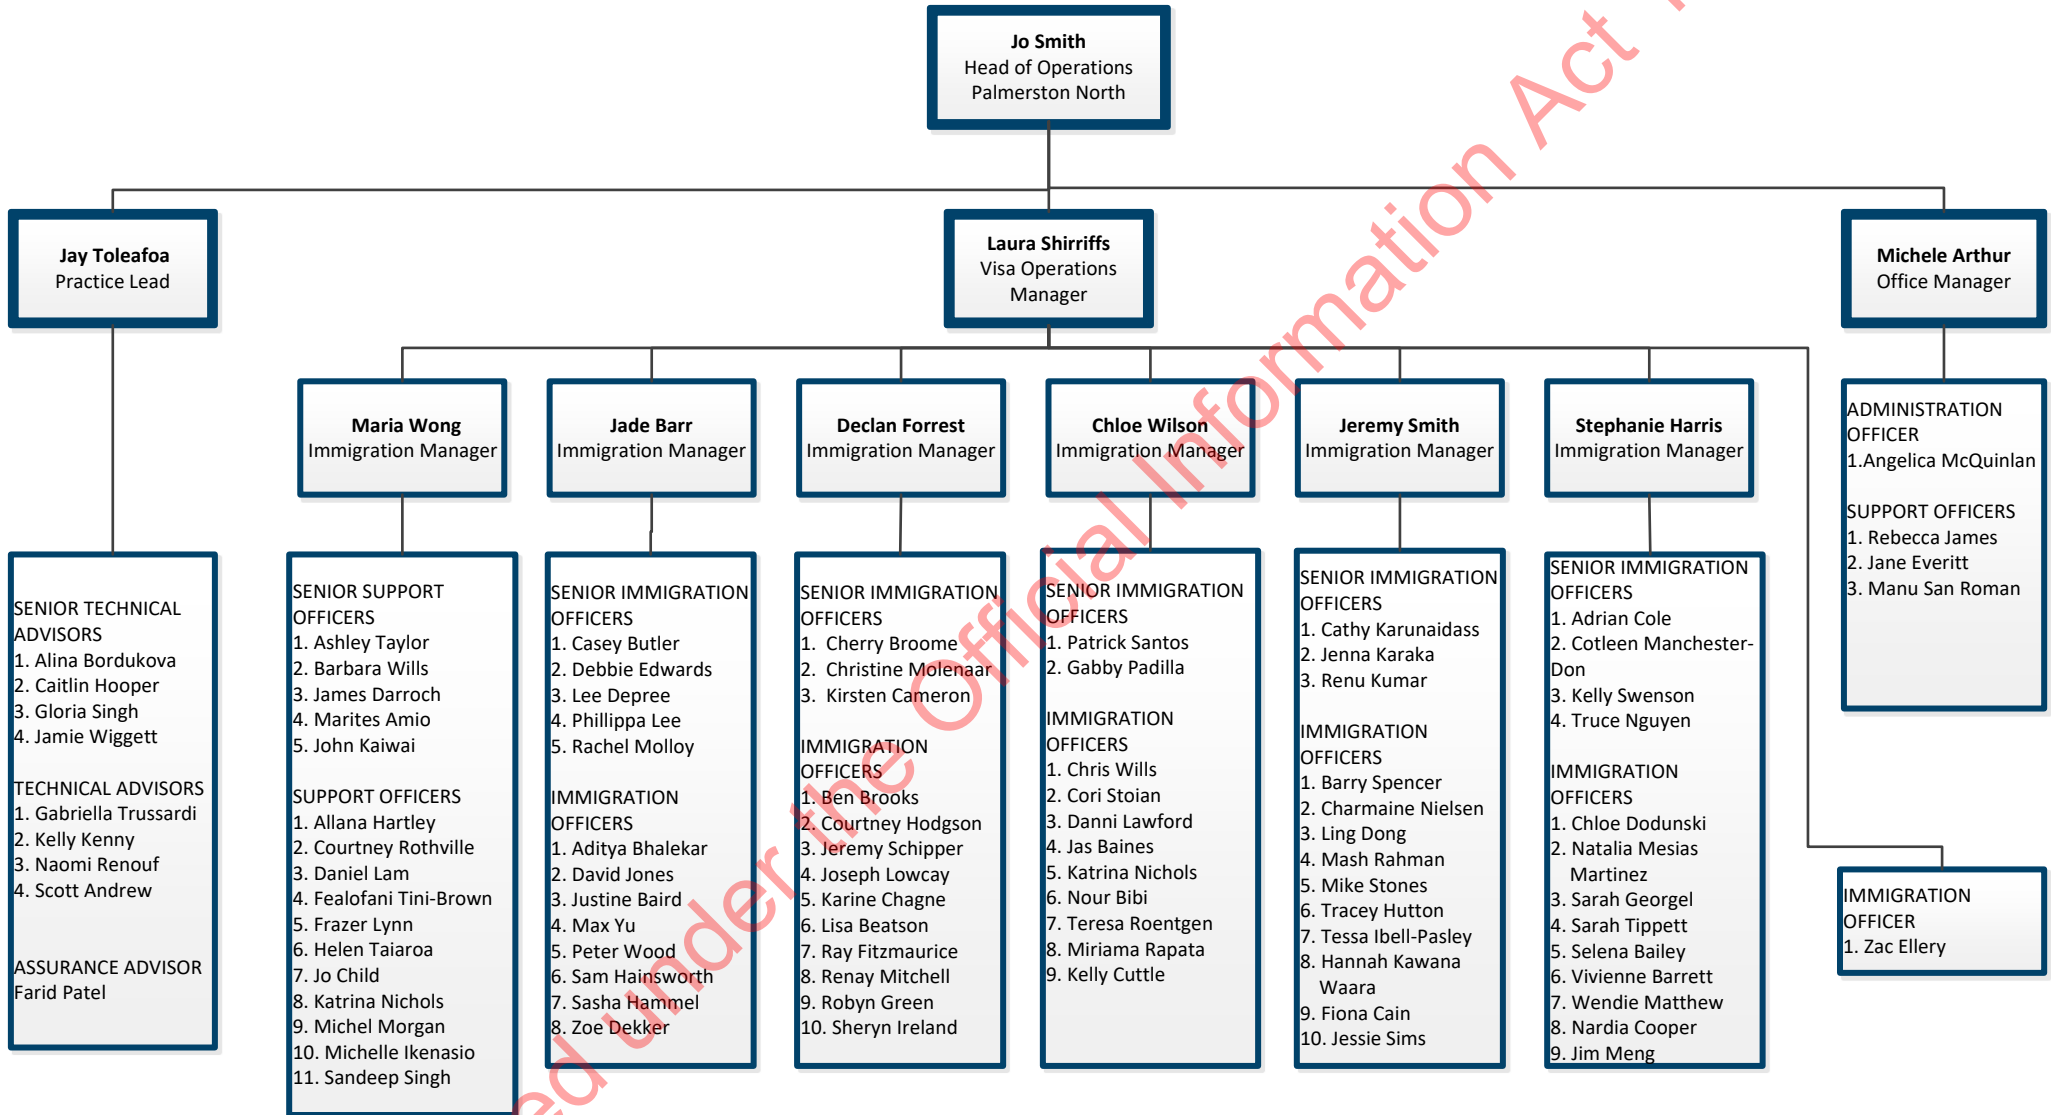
Jo Smith
Head of Operations
Palmerston North

Jay Toleafoa
Practice Lead

Laura Shirriffs
Visa Operations Manager

Michele Arthur
Office Manager

Maria Wong
Immigration Manager

Jade Barr
Immigration Manager

Declan Forrest
Immigration Manager

Chloe Wilson
Immigration Manager

Jeremy Smith
Immigration Manager

Stephanie Harris
Immigration Manager

ADMINISTRATION OFFICER
1.Angelica McQuinlan

SUPPORT OFFICERS
1. Rebecca James
2. Jane Everitt
3. Manu San Roman

SENIOR TECHNICAL ADVISORS
1. Alina Bordukova
2. Caitlin Hooper
3. Gloria Singh
4. Jamie Wiggett

TECHNICAL ADVISORS
1. Gabriella Trussardi
2. Kelly Kenny
3. Naomi Renouf
4. Scott Andrew

ASSURANCE ADVISOR
Farid Patel

SENIOR SUPPORT OFFICERS
1. Ashley Taylor
2. Barbara Wills
3. James Darroch
4. Marites Amio
5. John Kaiwai

SUPPORT OFFICERS
1. Allana Hartley
2. Courtney Rothville
3. Daniel Lam
4. Fealofani Tini-Brown
5. Frazer Lynn
6. Helen Taiaroa
7. Jo Child
8. Katrina Nichols
9. Michel Morgan
10. Michelle Ikenasio
11. Sandeep Singh

SENIOR IMMIGRATION OFFICERS
1. Casey Butler
2. Debbie Edwards
3. Lee Depree
4. Phillippa Lee
5. Rachel Molloy

IMMIGRATION OFFICERS
1. Aditya Bhalekar
2. David Jones
3. Justine Baird
4. Max Yu
5. Peter Wood
6. Sam Hainsworth
7. Sasha Hammel
8. Zoe Dekker

SENIOR IMMIGRATION OFFICERS
1. Cherry Broome
2. Christine Molenaar
3. Kirsten Cameron

IMMIGRATION OFFICERS
1. Ben Brooks
2. Courtney Hodgson
3. Jeremy Schipper
4. Joseph Lowcay
5. Karine Chagne
6. Lisa Beatson
7. Ray Fitzmaurice
8. Renay Mitchell
9. Robyn Green
10. Sheryn Ireland

SENIOR IMMIGRATION OFFICERS
1. Patrick Santos
2. Gabby Padilla

IMMIGRATION OFFICERS
1. Chris Wills
2. Cori Stoian
3. Danni Lawford
4. Jas Baines
5. Katrina Nichols
6. Nour Bibi
7. Teresa Roentgen
8. Miriama Rapata
9. Kelly Cuttle

SENIOR IMMIGRATION OFFICERS
1. Cathy Karunaidass
2. Jenna Karaka
3. Renu Kumar

IMMIGRATION OFFICERS
1. Barry Spencer
2. Charmaine Nielsen
3. Ling Dong
4. Mash Rahman
5. Mike Stones
6. Tracey Hutton
7. Tessa Ibell-Pasley
8. Hannah Kawana Waara
9. Fiona Cain
10. Jessie Sims

SENIOR IMMIGRATION OFFICERS
1. Adrian Cole
2. Cotleen Manchester-Don
3. Kelly Swenson
4. Truce Nguyen

IMMIGRATION OFFICERS
1. Chloe Dodunski
2. Natalia Mesias Martinez
3. Sarah Georgel
4. Sarah Tippett
5. Selena Bailey
6. Vivienne Barrett
7. Wendie Matthew
8. Nardia Cooper
9. Jim Meng

IMMIGRATION OFFICER
1. Zac Ellery

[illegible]ed under the Official Information Act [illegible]